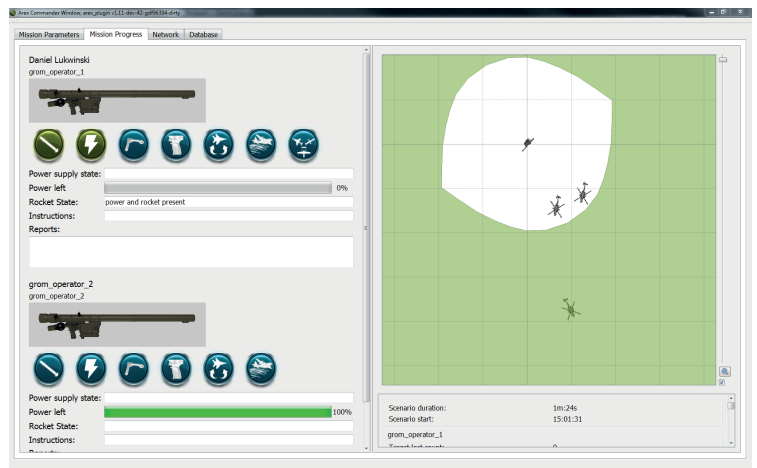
Arex Commander Window, arex_plugin v.1.11-dev-42-g856234-dirty

Mission Parameters | Mission Progress | Network | Database

Daniel Lukwinski
grom_operator_1

Power supply state:
Power left
0%
Rocket State: power and rocket present
Instructions:
Reports:

grom_operator_2
grom_operator_2

Power supply state:
Power left
100%
Rocket State:
Instructions:

Scenario duration: 1m:24s
Scenario start: 15:01:31
grom_operator_1